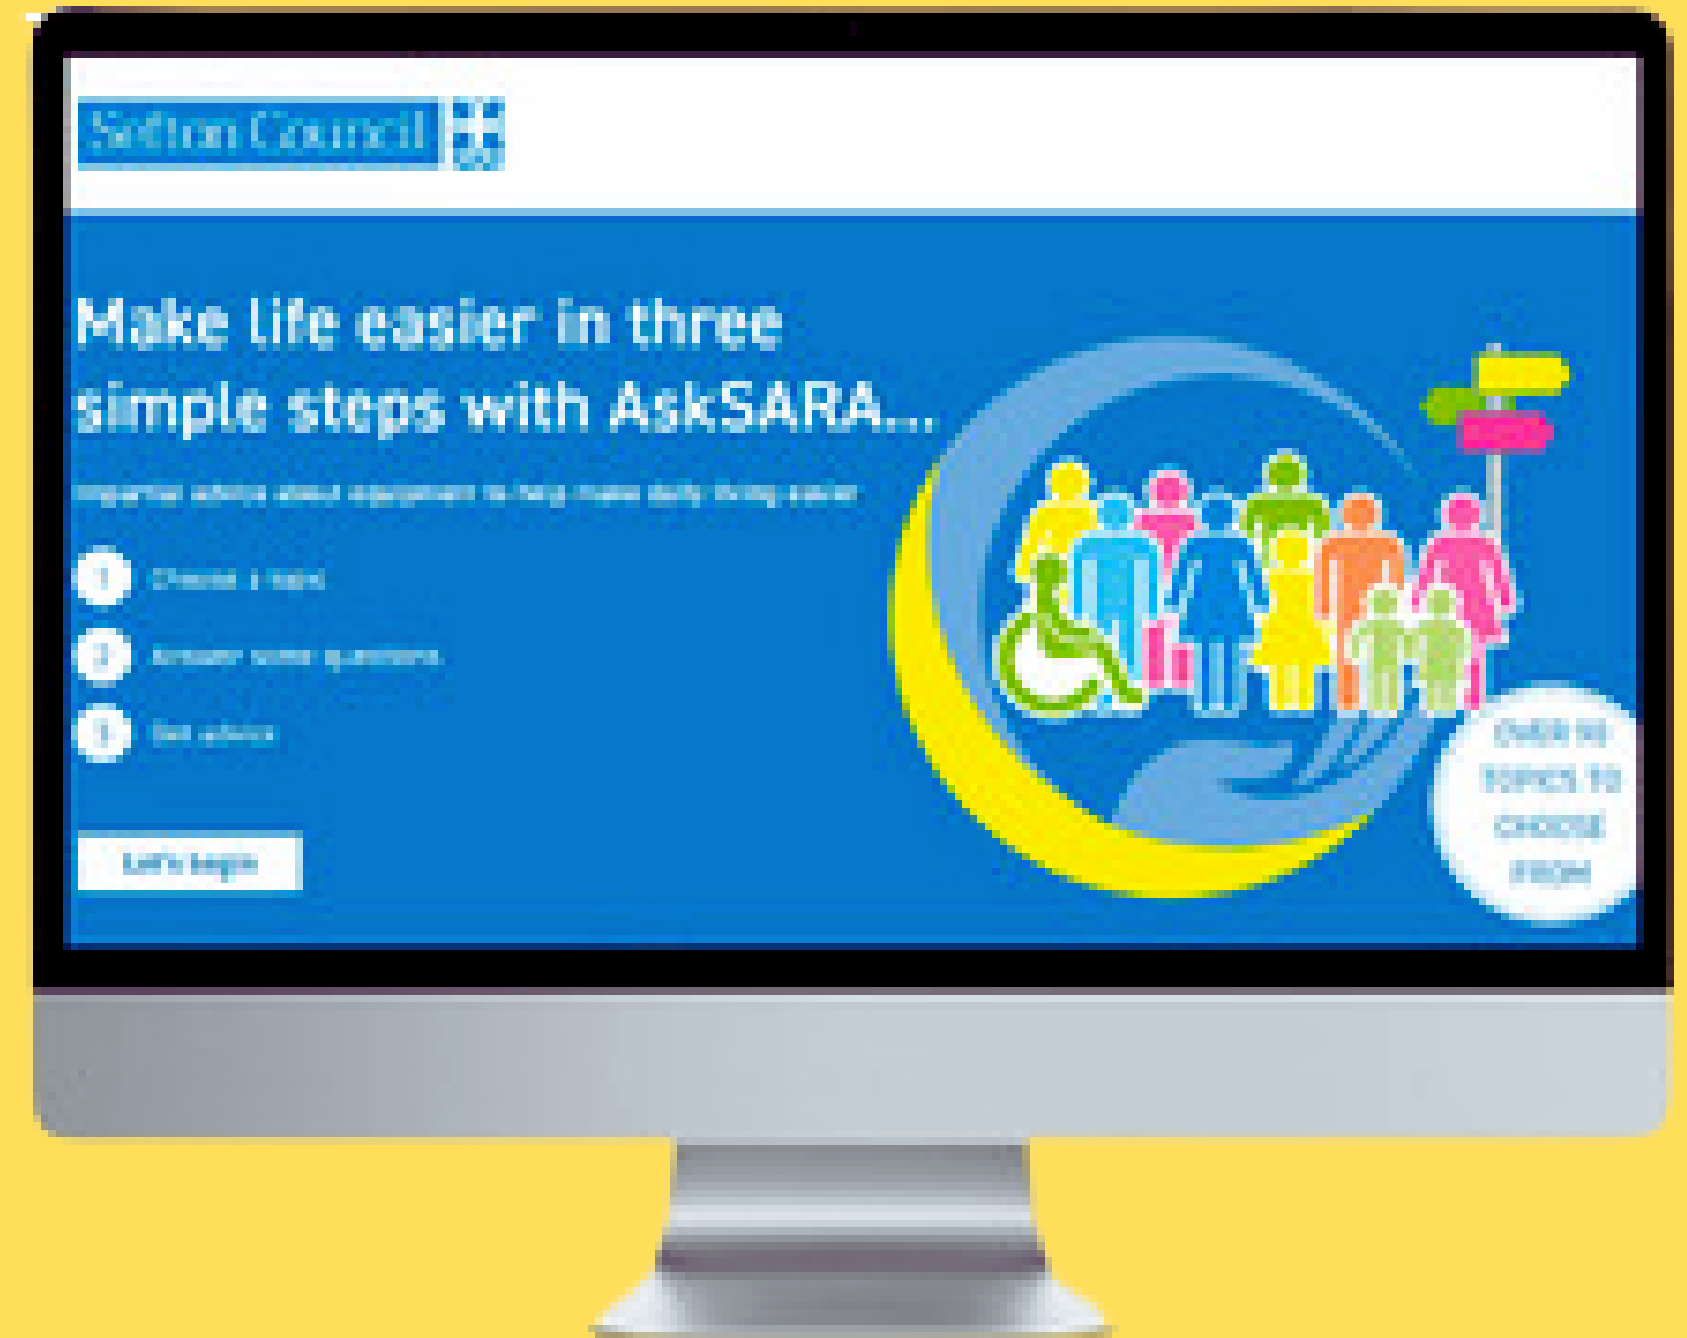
Sefton Council

Make life easier in three simple steps with AskSARA...

Impartial advice about equipment to help make daily living easier

1 Choose a topic

2 Answer some questions

3 Get advice

Let's begin

OVER 50 TOPICS TO CHOOSE FROM